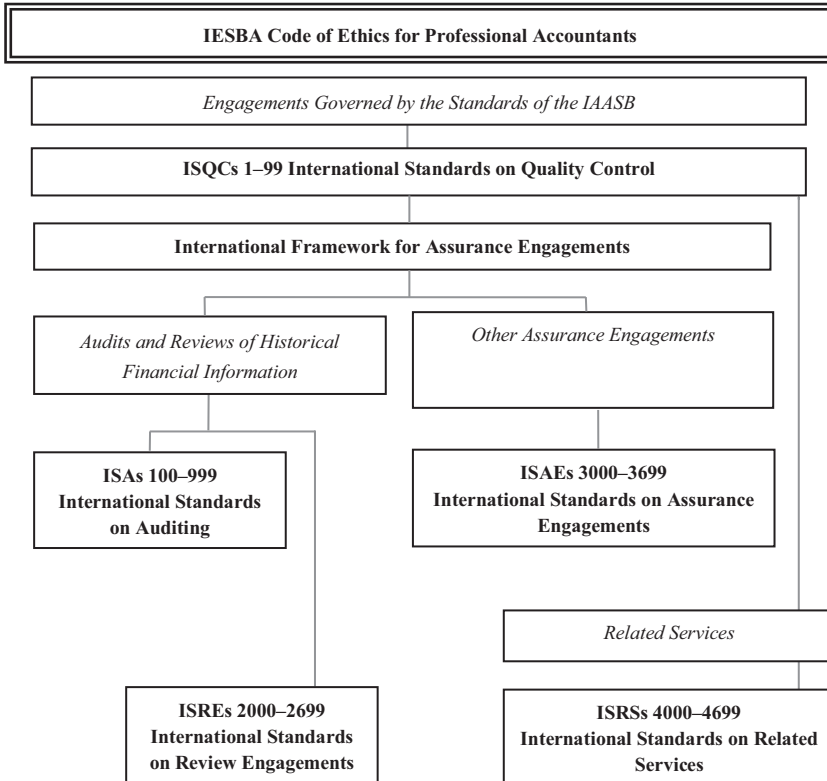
IESBA Code of Ethics for Professional Accountants

Engagements Governed by the Standards of the IAASB

ISQCs 1–99 International Standards on Quality Control

International Framework for Assurance Engagements

Audits and Reviews of Historical Financial Information

Other Assurance Engagements

ISAs 100–999 International Standards on Auditing

ISAEs 3000–3699 International Standards on Assurance Engagements

Related Services

ISREs 2000–2699 International Standards on Review Engagements

ISRSs 4000–4699 International Standards on Related Services